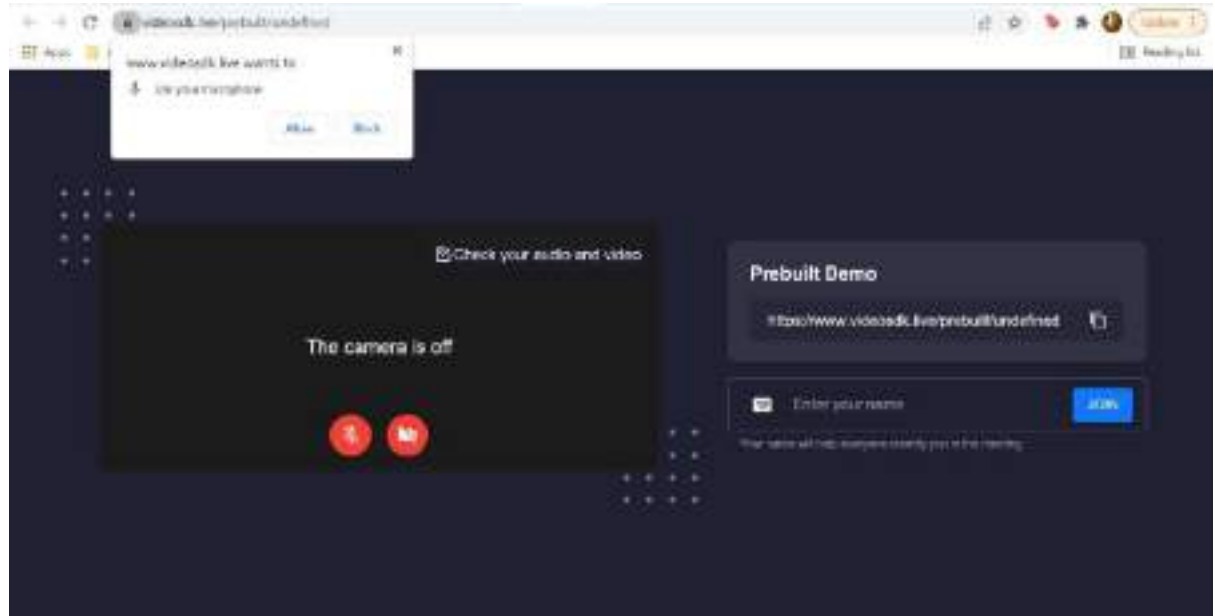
videosdk.live/prebuilt/undefined

Update

Apps

Reading list

www.videosdk.live wants to

Use your microphone

Allow

Block

Check your audio and video

The camera is off

Prebuilt Demo

https://www.videosdk.live/prebuilt/undefined

Enter your name

JOIN

Your name will help everyone identify you in the meeting